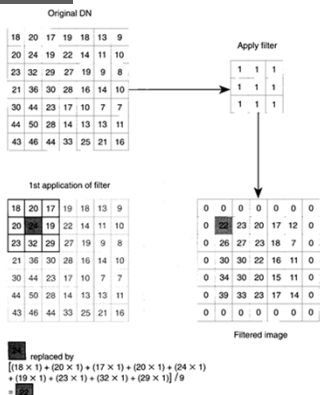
Original DN

| 18 | 20 | 17 | 19 | 18 | 13 | 9 |
|---|---|---|---|---|---|---|
| 20 | 24 | 19 | 22 | 14 | 11 | 10 |
| 23 | 32 | 29 | 27 | 19 | 9 | 8 |
| 21 | 36 | 30 | 28 | 16 | 14 | 10 |
| 30 | 44 | 23 | 17 | 10 | 7 | 7 |
| 44 | 50 | 28 | 14 | 13 | 13 | 11 |
| 43 | 46 | 44 | 33 | 25 | 21 | 16 |

Apply filter

| 1 | 1 | 1 |
|---|---|---|
| 1 | 1 | 1 |
| 1 | 1 | 1 |

1st application of filter

| 18 | 20 | 17 | 19 | 18 | 13 | 9 |
|---|---|---|---|---|---|---|
| 20 | 24 | 19 | 22 | 14 | 11 | 10 |
| 23 | 32 | 29 | 27 | 19 | 9 | 8 |
| 21 | 36 | 30 | 28 | 16 | 14 | 10 |
| 30 | 44 | 23 | 17 | 10 | 7 | 7 |
| 44 | 50 | 28 | 14 | 13 | 13 | 11 |
| 43 | 46 | 44 | 33 | 25 | 21 | 16 |

| 0 | 0 | 0 | 0 | 0 | 0 | 0 |
|---|---|---|---|---|---|---|
| 0 | 22 | 23 | 20 | 17 | 12 | 0 |
| 0 | 26 | 27 | 23 | 18 | 7 | 0 |
| 0 | 30 | 30 | 22 | 16 | 11 | 0 |
| 0 | 34 | 30 | 20 | 15 | 11 | 0 |
| 0 | 39 | 33 | 23 | 17 | 14 | 0 |
| 0 | 0 | 0 | 0 | 0 | 0 | 0 |

Filtered image

24 replaced by
$[(18 \times 1) + (20 \times 1) + (17 \times 1) + (20 \times 1) + (24 \times 1) + (19 \times 1) + (23 \times 1) + (32 \times 1) + (29 \times 1)] / 9$
= 22